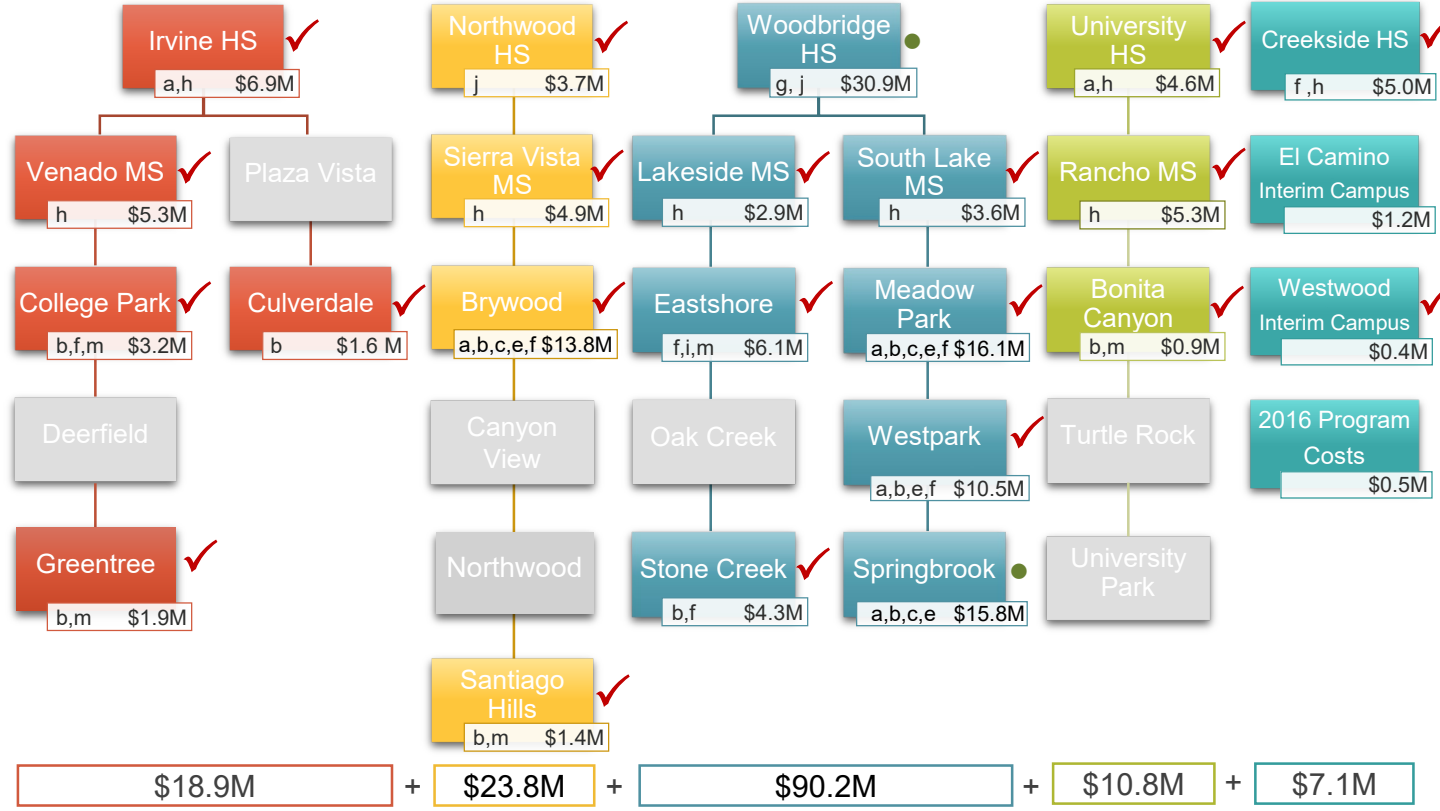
Irvine HS
a,h $6.9M

Venado MS
h $5.3M

Plaza Vista

College Park
b,f,m $3.2M

Culverdale
b $1.6 M

Deerfield

Greentree
b,m $1.9M

Northwood HS
j $3.7M

Sierra Vista MS
h $4.9M

Brywood
a,b,c,e,f $13.8M

Canyon View

Northwood

Santiago Hills
b,m $1.4M

Woodbridge HS
g, j $30.9M

Lakeside MS
h $2.9M

South Lake MS
h $3.6M

Eastshore
f,i,m $6.1M

Meadow Park
a,b,c,e,f $16.1M

Oak Creek

Westpark
a,b,e,f $10.5M

Stone Creek
b,f $4.3M

Springbrook
a,b,c,e $15.8M

University HS
a,h $4.6M

Rancho MS
h $5.3M

Bonita Canyon
b,m $0.9M

Turtle Rock

University Park

Creekside HS
f ,h $5.0M

El Camino Interim Campus
$1.2M

Westwood Interim Campus
$0.4M

2016 Program Costs
$0.5M

$18.9M + $23.8M + $90.2M + $10.8M + $7.1M